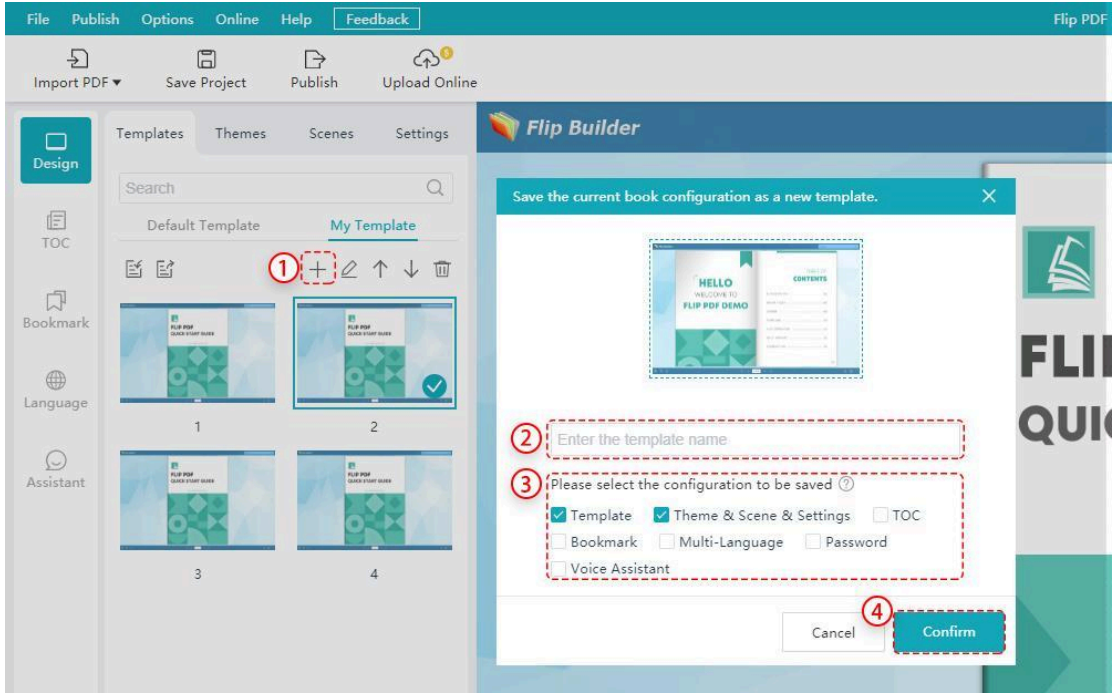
File Publish Options Online Help Feedback

Flip PDF

Import PDF ▾ Save Project Publish Upload Online

Design

TOC

Bookmark

Language

Assistant

Templates Themes Scenes Settings

Search

Default Template My Template

①

FLIP PDF QUICK START GUIDE

FLIP PDF QUICK START GUIDE

1 2

FLIP PDF QUICK START GUIDE

FLIP PDF QUICK START GUIDE

3 4

Flip Builder

Save the current book configuration as a new template.

HELLO WELCOME TO FLIP PDF DEMO

CONTENTS

② Enter the template name

③ Please select the configuration to be saved

Template Theme & Scene & Settings TOC

Bookmark Multi-Language Password

Voice Assistant

④

Cancel Confirm

FLI

QUI